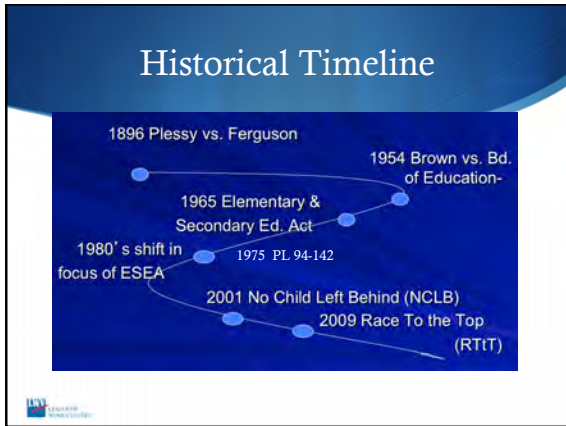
Historical Timeline

1896 Plessy vs. Ferguson

1954 Brown vs. Bd. of Education-

1965 Elementary & Secondary Ed. Act

1980's shift in focus of ESEA

1975 PL 94-142

2001 No Child Left Behind (NCLB)

2009 Race To the Top (RTtT)

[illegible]